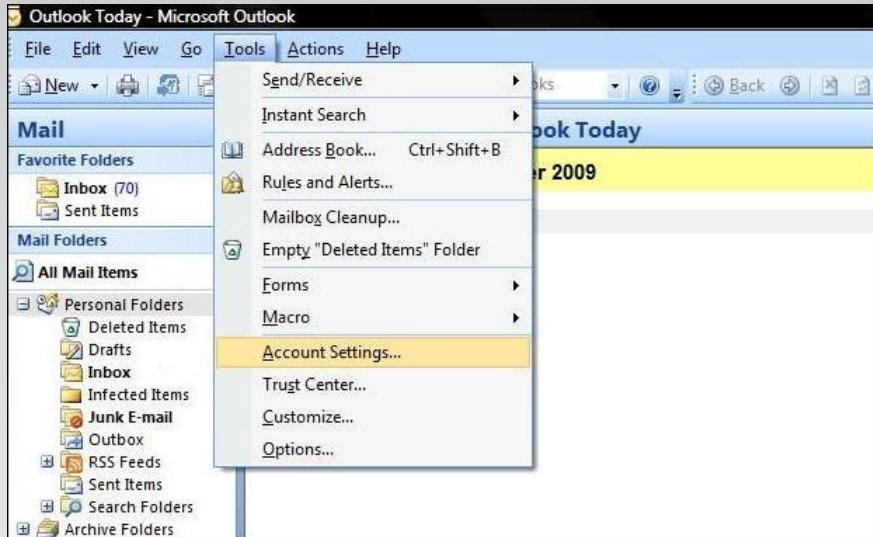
Outlook Today - Microsoft Outlook

File Edit View Go Tools Actions Help

New

Mail

Favorite Folders

Inbox (70)
Sent Items

Mail Folders

All Mail Items

Personal Folders
Deleted Items
Drafts
Inbox
Infected Items
Junk E-mail
Outbox
RSS Feeds
Sent Items
Search Folders
Archive Folders

Send/Receive
Instant Search
Address Book... Ctrl+Shift+B
Rules and Alerts...
Mailbox Cleanup...
Empty "Deleted Items" Folder
Forms
Macro
Account Settings...
Trust Center...
Customize...
Options...

oks

Back

ook Today

r 2009